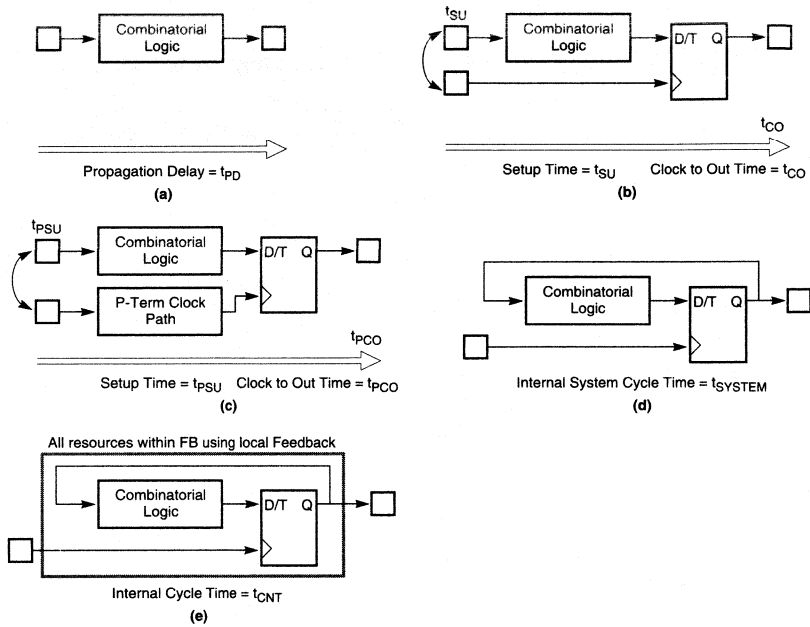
Combinatorial Logic

Propagation Delay = $t_{PD}$

(a)

$t_{SU}$

Combinatorial Logic

D/T Q

$t_{CO}$

Setup Time = $t_{SU}$ Clock to Out Time = $t_{CO}$

(b)

$t_{PSU}$

Combinatorial Logic

P-Term Clock Path

D/T Q

$t_{PCO}$

Setup Time = $t_{PSU}$ Clock to Out Time = $t_{PCO}$

(c)

Combinatorial Logic

D/T Q

Internal System Cycle Time = $t_{SYSTEM}$

(d)

All resources within FB using local Feedback

Combinatorial Logic

D/T Q

Internal Cycle Time = $t_{CNT}$

(e)